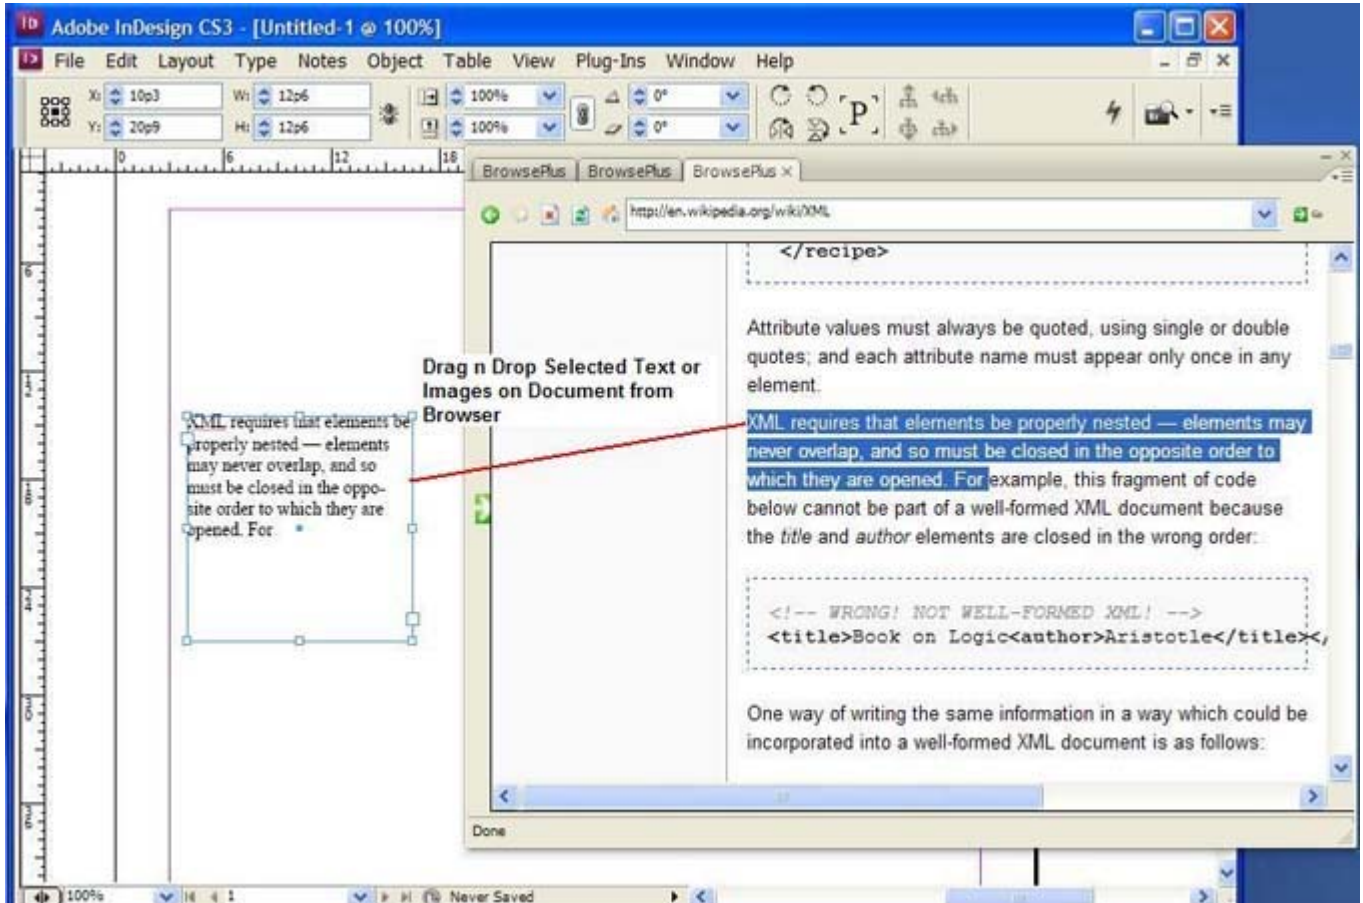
Adobe InDesign CS3 - [Untitled-1 @ 100%]

File Edit Layout Type Notes Object Table View Plug-Ins Window Help

X: 10p3 W: 12p6
Y: 20p9 H: 12p6
100% 0°
100% 0°

BrowsePlus BrowsePlus BrowsePlus

http://en.wikipedia.org/wiki/XML

</recipe>

Attribute values must always be quoted, using single or double quotes; and each attribute name must appear only once in any element.

XML requires that elements be properly nested — elements may never overlap, and so must be closed in the opposite order to which they are opened. For example, this fragment of code below cannot be part of a well-formed XML document because the *title* and *author* elements are closed in the wrong order:

<!-- WRONG! NOT WELL-FORMED XML! -->
<title>Book on Logic<author>Aristotle</title></

One way of writing the same information in a way which could be incorporated into a well-formed XML document is as follows:

Done

Drag n Drop Selected Text or Images on Document from Browser

XML requires that elements be properly nested — elements may never overlap, and so must be closed in the opposite order to which they are opened. For

100% 1 Never Saved